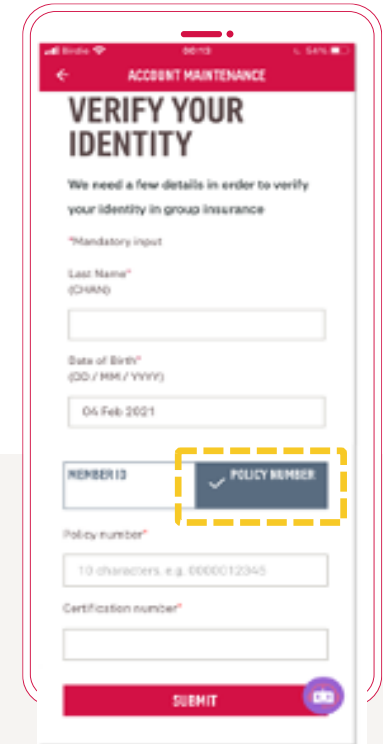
Birdie
00:13
54%

ACCOUNT MAINTENANCE

VERIFY YOUR IDENTITY

We need a few details in order to verify your identity in group insurance

*Mandatory input

Last Name*
(CHAN)

Date of Birth*
(DD / MM / YYYY)

04 Feb 2021

MEMBER ID

POLICY NUMBER

Policy number*

10 characters, e.g. 0000012345

Certification number*

SUBMIT